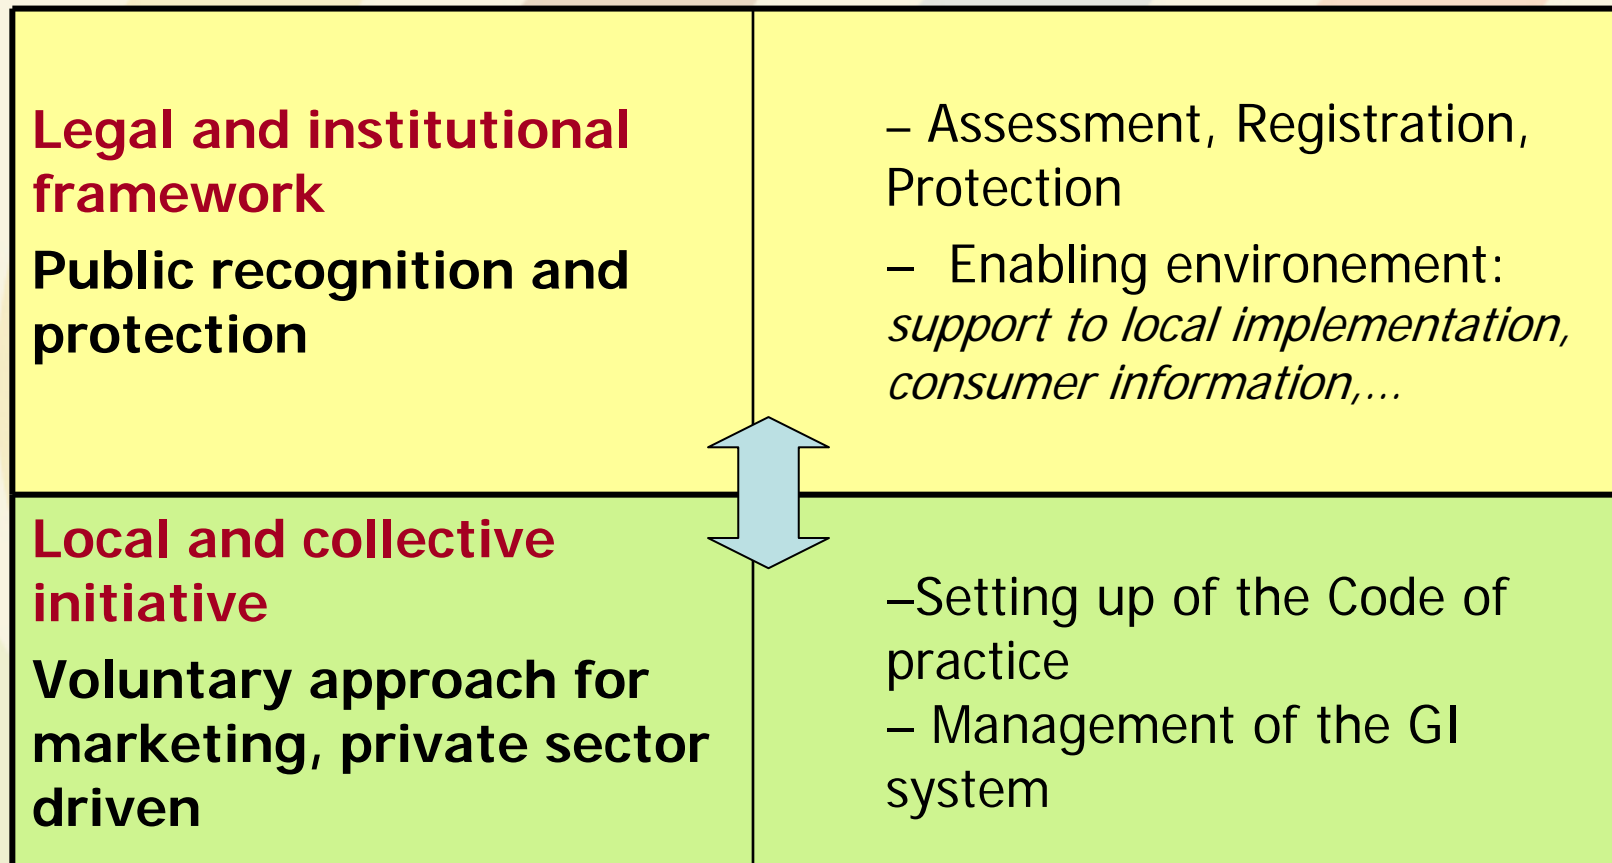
| | |
|---|---|
| **Legal and institutional framework** **Public recognition and protection** | – Assessment, Registration, Protection – Enabling environement: *support to local implementation, consumer information,…* |
| **Local and collective initiative** **Voluntary approach for marketing, private sector driven** | –Setting up of the Code of practice – Management of the GI system |